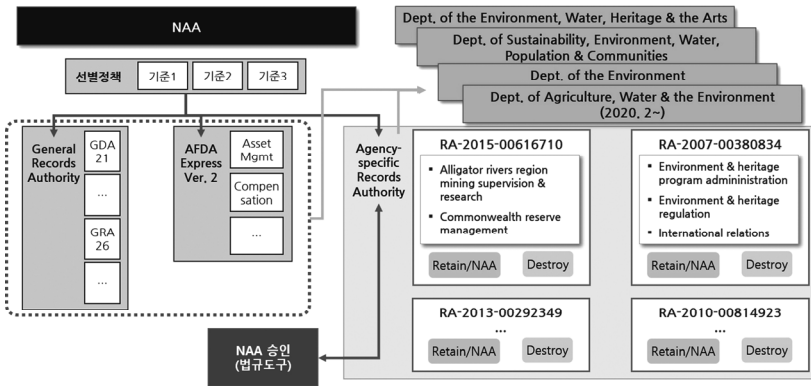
NAA

선별정책 기준1 기준2 기준3

General Records Authority

GDA 21

...

GRA 26

...

AFDA Express Ver. 2

Asset Mgmt

Compensation

...

Dept. of the Environment, Water, Heritage & the Arts

Dept. of Sustainability, Environment, Water, Population & Communities

Dept. of the Environment

Dept. of Agriculture, Water & the Environment (2020. 2~)

Agency-specific Records Authority

RA-2015-00616710

▪ Alligator rivers region mining supervision & research

▪ Commonwealth reserve management

Retain/NAA Destroy

RA-2007-00380834

▪ Environment & heritage program admininistration

▪ Environment & heritage regulation

▪ International relations

Retain/NAA Destroy

RA-2013-00292349

...

Retain/NAA Destroy

RA-2010-00814923

...

Retain/NAA Destroy

NAA 승인 (법규도구)